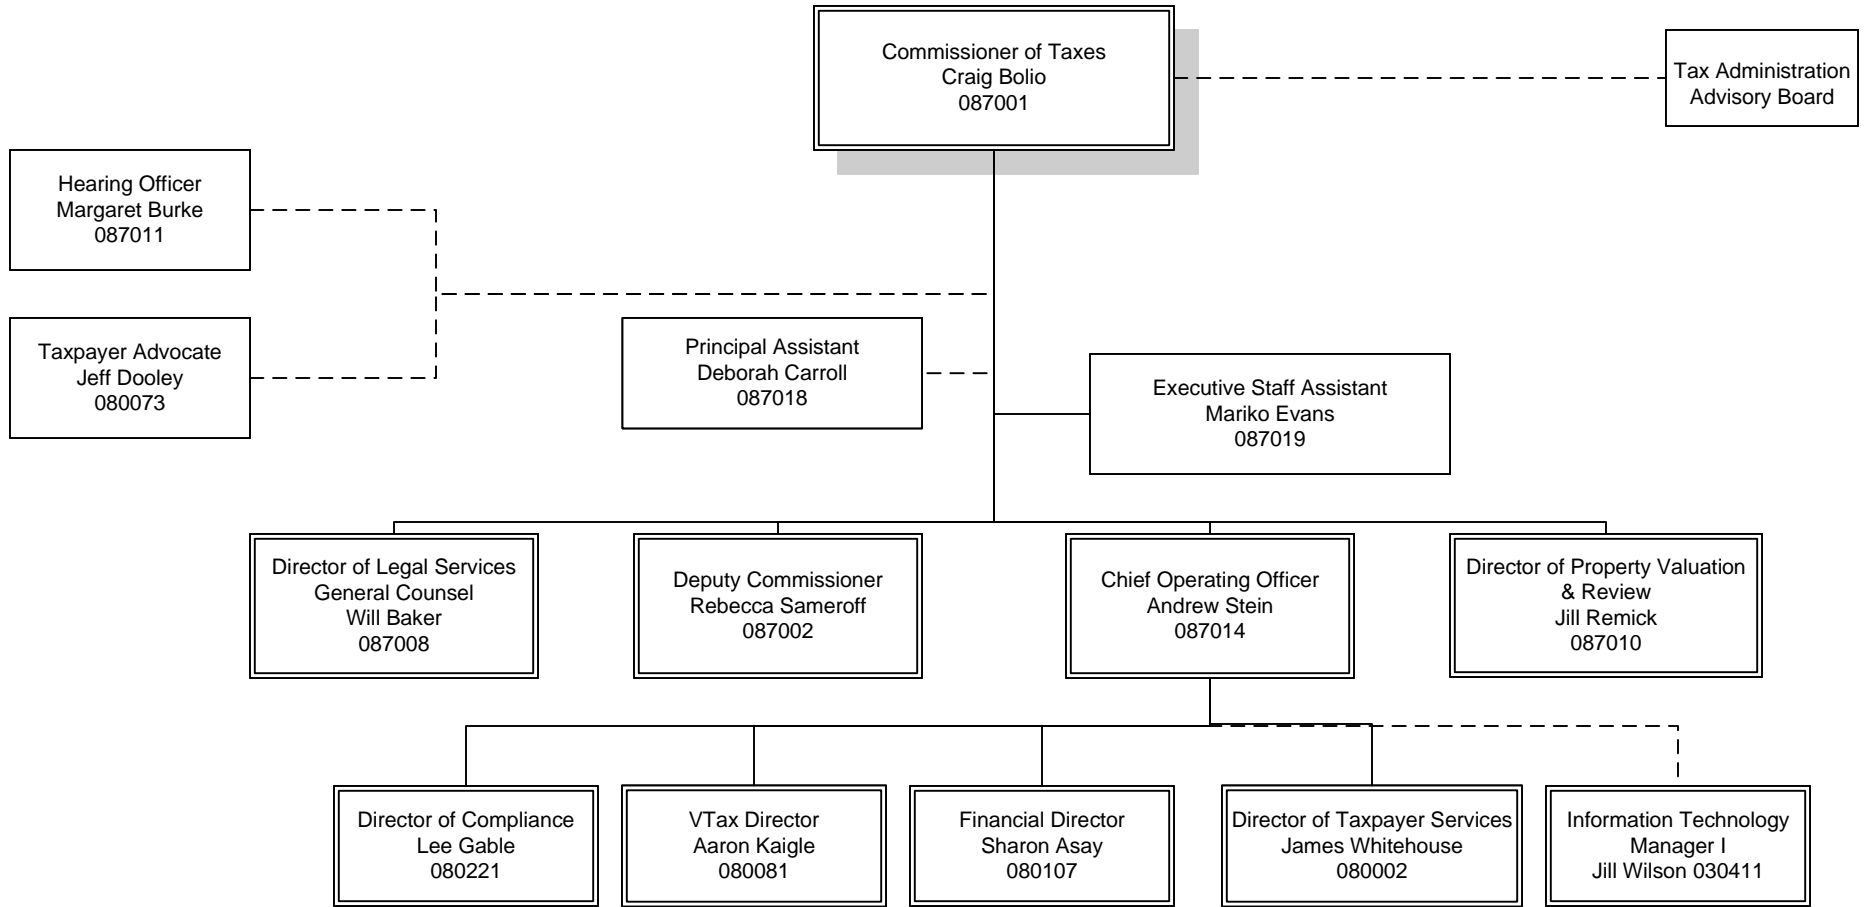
Commissioner of Taxes
Craig Bolio
087001

Tax Administration
Advisory Board

Hearing Officer
Margaret Burke
087011

Taxpayer Advocate
Jeff Dooley
080073

Principal Assistant
Deborah Carroll
087018

Executive Staff Assistant
Mariko Evans
087019

Director of Legal Services
General Counsel
Will Baker
087008

Deputy Commissioner
Rebecca Sameroff
087002

Chief Operating Officer
Andrew Stein
087014

Director of Property Valuation & Review
Jill Remick
087010

Director of Compliance
Lee Gable
080221

VTax Director
Aaron Kaigle
080081

Financial Director
Sharon Asay
080107

Director of Taxpayer Services
James Whitehouse
080002

Information Technology Manager I
Jill Wilson 030411